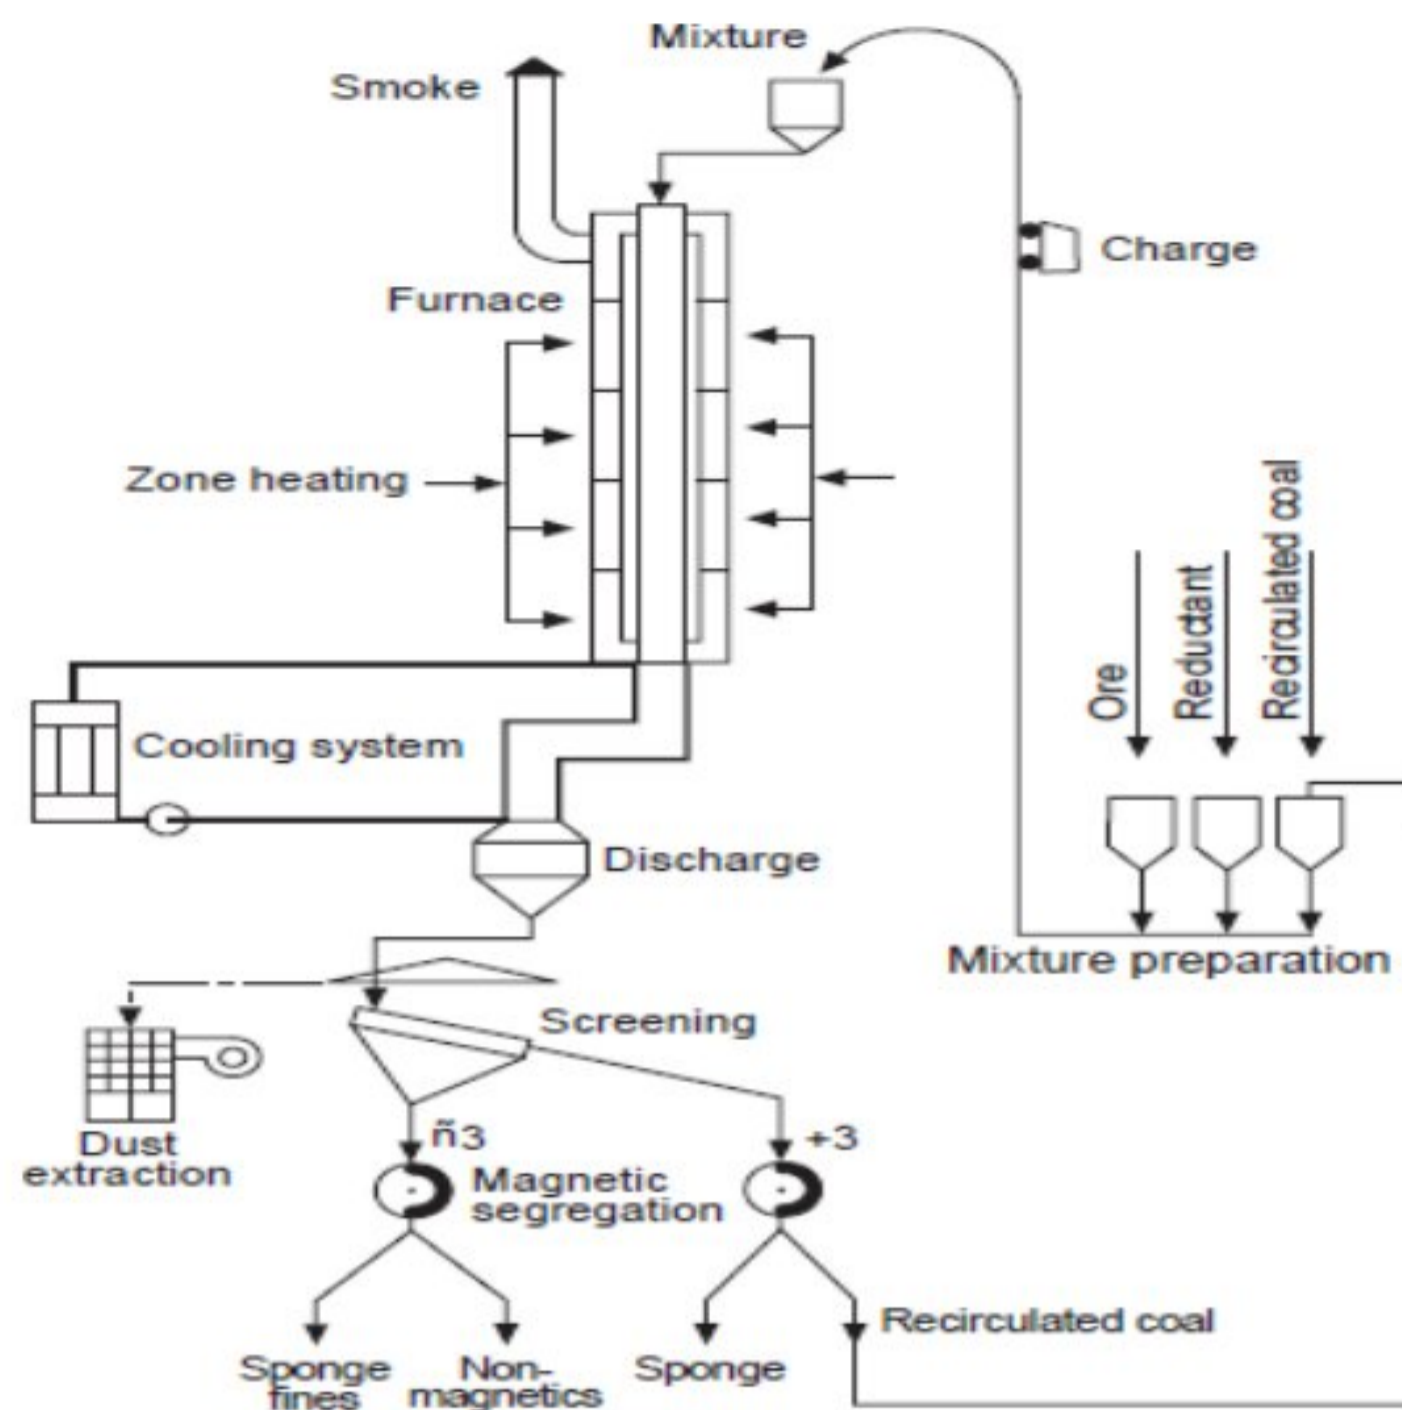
Mixture
Smoke
Charge
Furnace
Zone heating
Ore
Reductant
Recirculated coal
Cooling system
Discharge
Mixture preparation
Screening
Dust extraction
ñ3
+3
Magnetic segregation
Sponge fines
Non-magnetics
Sponge
Recirculated coal